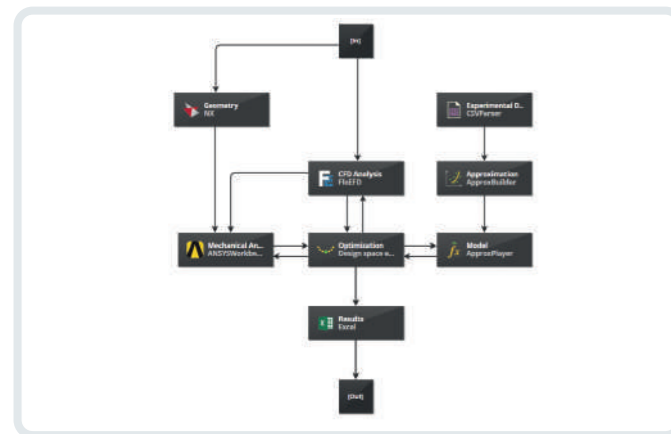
[In]

Geometry
NX

Experimental D...
CSVParser

CFD Analysis
FloEFD

Approximation
ApproxBuilder

Mechanical An...
ANSYSWorkbe...

Optimization
Design space e...

Model
ApproxPlayer

Results
Excel

[Out]